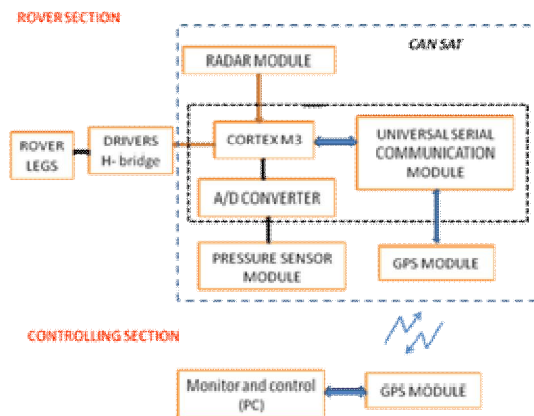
ROVER SECTION

CAN SAT

RADAR MODULE

ROVER LEGS

DRIVERS H- bridge

CORTEX M3

UNIVERSAL SERIAL COMMUNICATION MODULE

A/D CONVERTER

PRESSURE SENSOR MODULE

GPS MODULE

CONTROLLING SECTION

Monitor and control (PC)

GPS MODULE